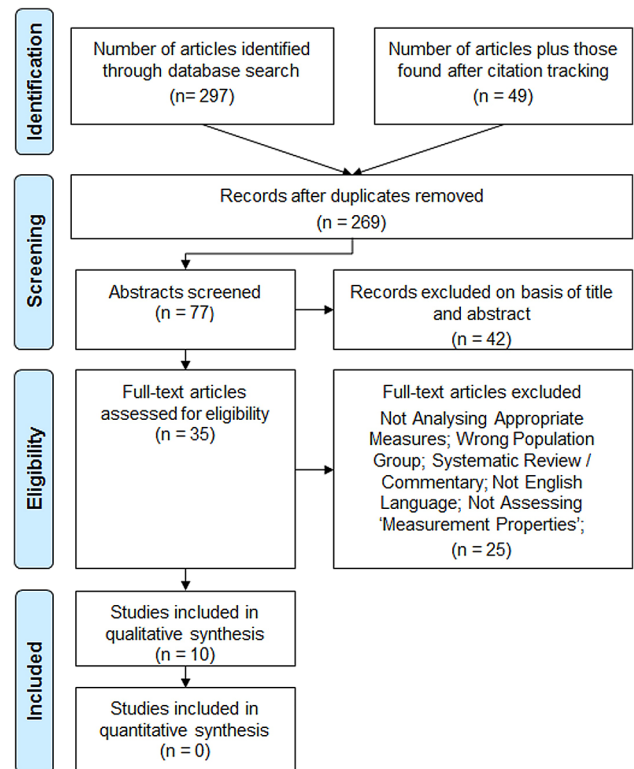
Identification

Number of articles identified through database search
(n= 297)

Number of articles plus those found after citation tracking
(n = 49)

Screening

Records after duplicates removed
(n = 269)

Abstracts screened
(n = 77)

Records excluded on basis of title and abstract
(n = 42)

Eligibility

Full-text articles assessed for eligibility
(n = 35)

Full-text articles excluded
Not Analysing Appropriate Measures; Wrong Population Group; Systematic Review / Commentary; Not English Language; Not Assessing 'Measurement Properties';
(n = 25)

Included

Studies included in qualitative synthesis
(n = 10)

Studies included in quantitative synthesis
(n = 0)